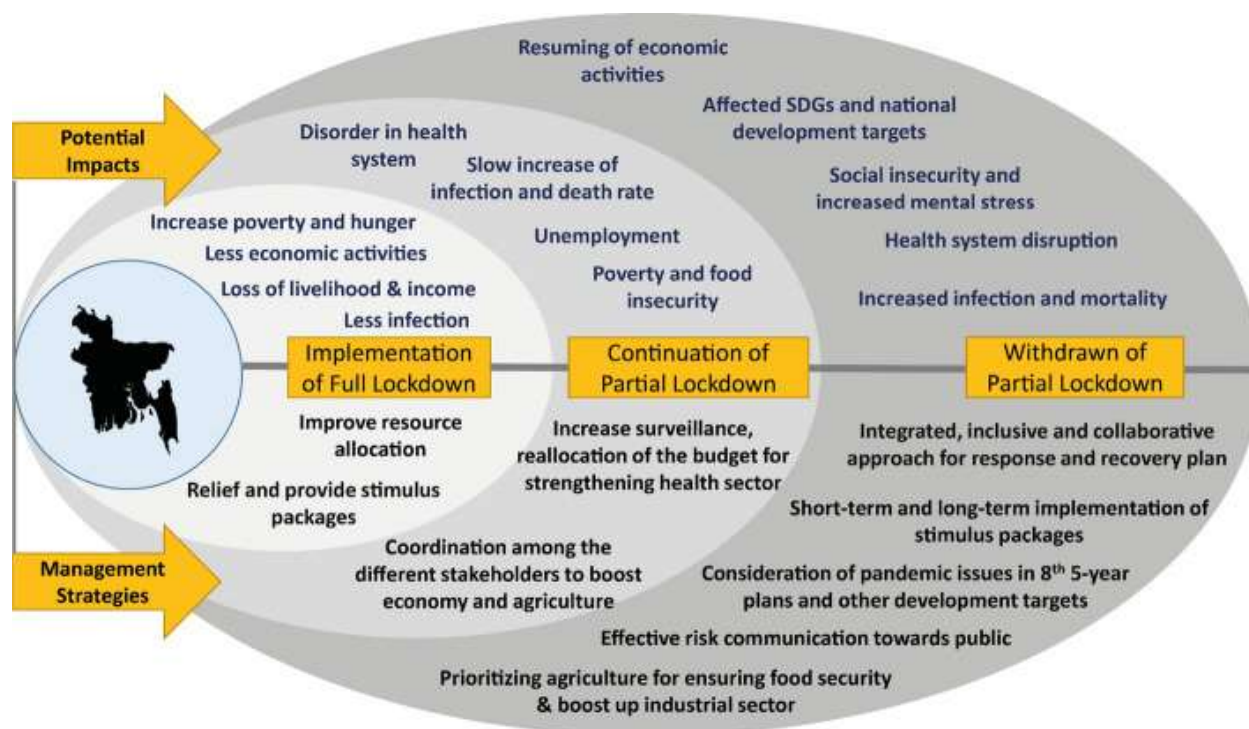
Potential Impacts

Management Strategies

Resuming of economic activities

Affected SDGs and national development targets

Social insecurity and increased mental stress

Health system disruption

Increased infection and mortality

Disorder in health system

Slow increase of infection and death rate

Unemployment

Poverty and food insecurity

Increase poverty and hunger

Less economic activities

Loss of livelihood & income

Less infection

Implementation of Full Lockdown

Continuation of Partial Lockdown

Withdrawn of Partial Lockdown

Improve resource allocation

Relief and provide stimulus packages

Increase surveillance, reallocation of the budget for strengthening health sector

Coordination among the different stakeholders to boost economy and agriculture

Integrated, inclusive and collaborative approach for response and recovery plan

Short-term and long-term implementation of stimulus packages

Consideration of pandemic issues in 8$^{th}$ 5-year plans and other development targets

Effective risk communication towards public

Prioritizing agriculture for ensuring food security & boost up industrial sector